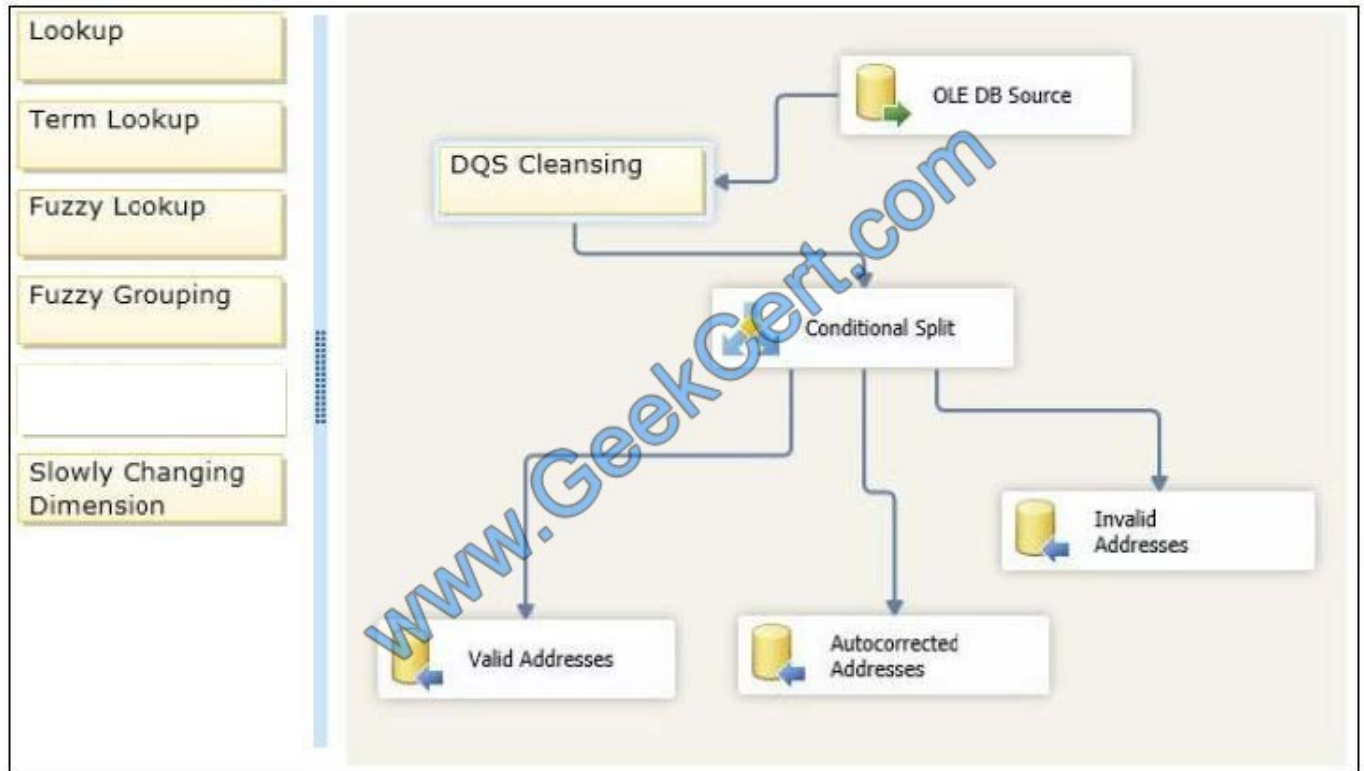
Lookup

Term Lookup

Fuzzy Lookup

Fuzzy Grouping

Slowly Changing Dimension

OLE DB Source

DQS Cleansing

Conditional Split

Invalid Addresses

Valid Addresses

Autocorrected Addresses

www.GeekCert.com